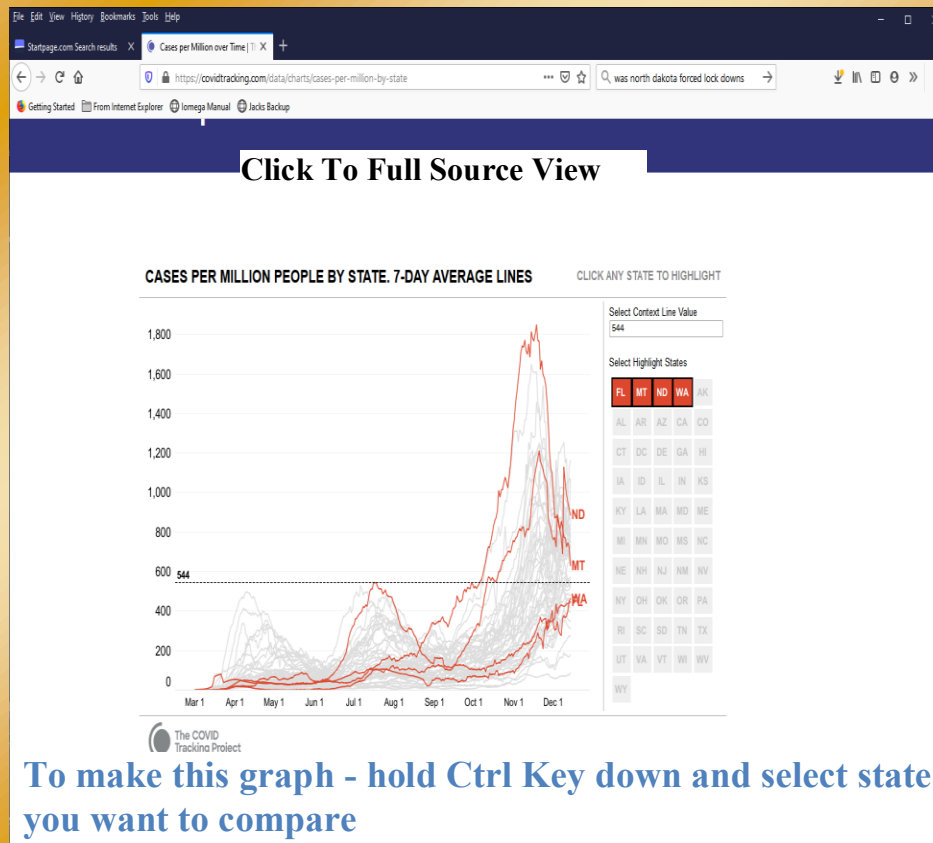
File Edit View History Bookmarks Tools Help

Startpage.com Search results X Cases per Million over Time | Th X +

https://covidtracking.com/data/charts/cases-per-million-by-state ··· was north dakota forced lock downs

Getting Started From Internet Explorer Iomega Manual Jacks Backup

Click To Full Source View

CASES PER MILLION PEOPLE BY STATE. 7-DAY AVERAGE LINES

CLICK ANY STATE TO HIGHLIGHT

1,800
1,600
1,400
1,200
1,000
800
600
400
200
0

544

Mar 1 Apr 1 May 1 Jun 1 Jul 1 Aug 1 Sep 1 Oct 1 Nov 1 Dec 1

ND
MT
WA

Select Context Line Value
544

Select Highlight States

| FL | MT | ND | WA | AK |
|---|---|---|---|---|
| AL | AR | AZ | CA | CO |
| CT | DC | DE | GA | HI |
| IA | ID | IL | IN | KS |
| KY | LA | MA | MD | ME |
| MI | MN | MO | MS | NC |
| NE | NH | NJ | NM | NV |
| NY | OH | OK | OR | PA |
| RI | SC | SD | TN | TX |
| UT | VA | VT | WI | WV |
| WY | | | | |

The COVID Tracking Project

To make this graph - hold Ctrl Key down and select state you want to compare